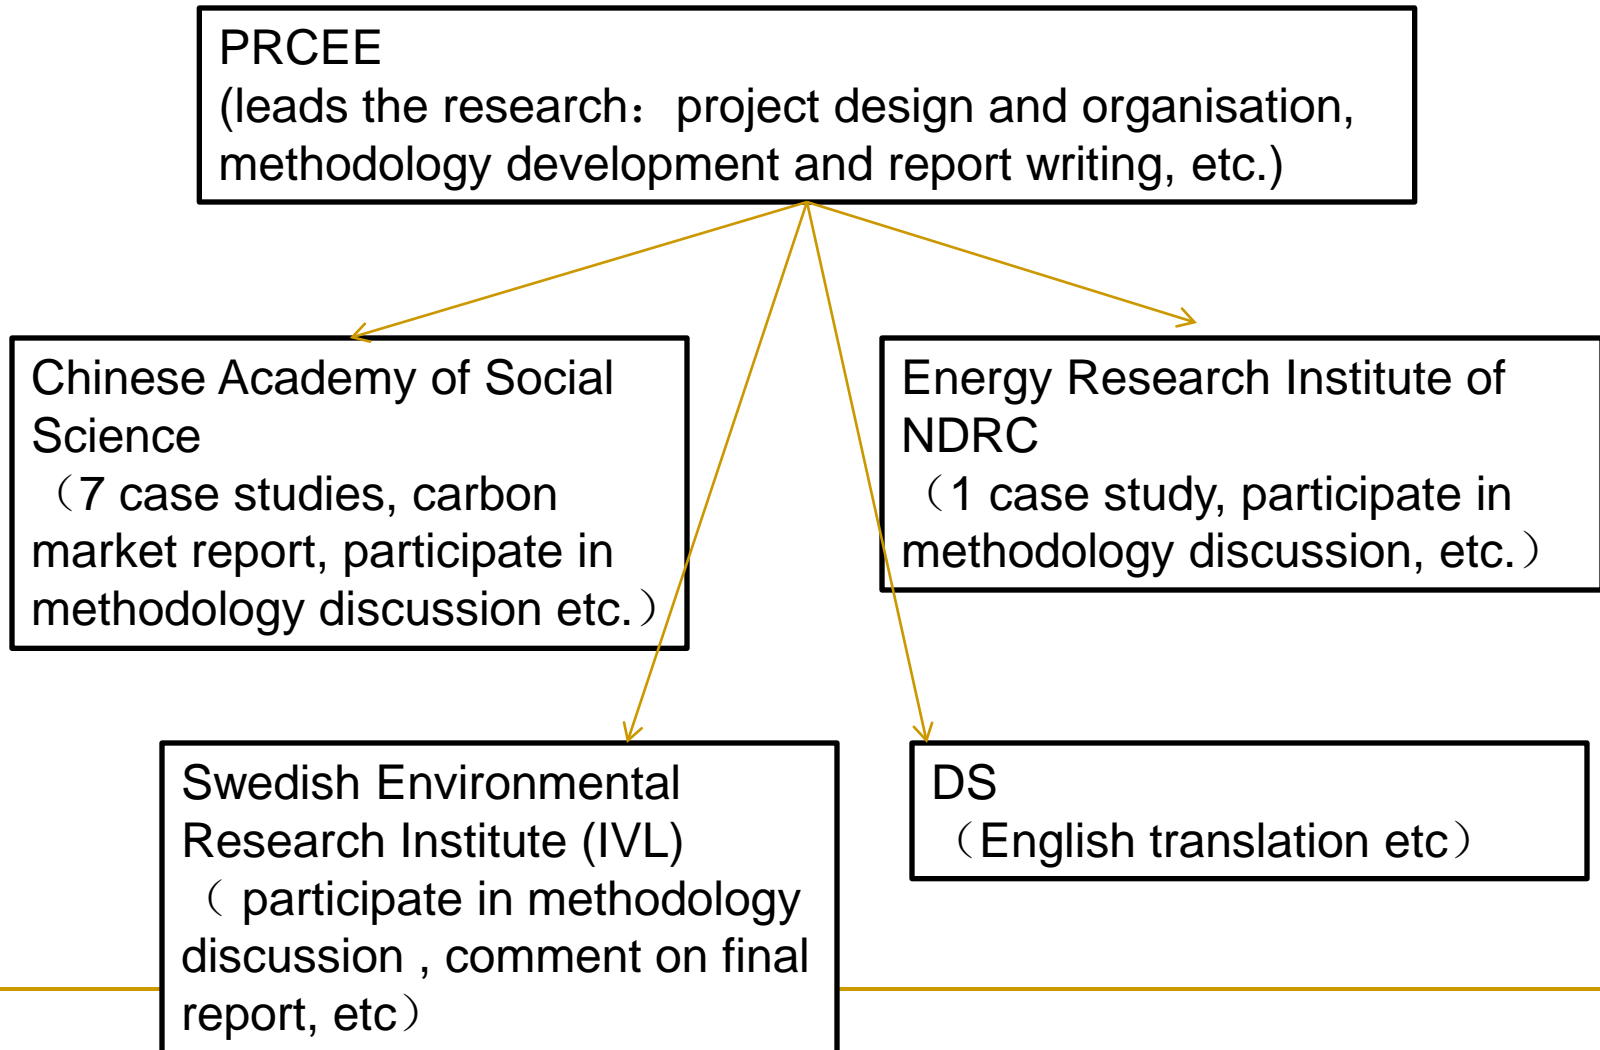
PRCEE
(leads the research： project design and organisation, methodology development and report writing, etc.)

Chinese Academy of Social Science
（7 case studies, carbon market report, participate in methodology discussion etc.）

Energy Research Institute of NDRC
（1 case study, participate in methodology discussion, etc.）

Swedish Environmental Research Institute (IVL)
（ participate in methodology discussion , comment on final report, etc）

DS
（English translation etc）